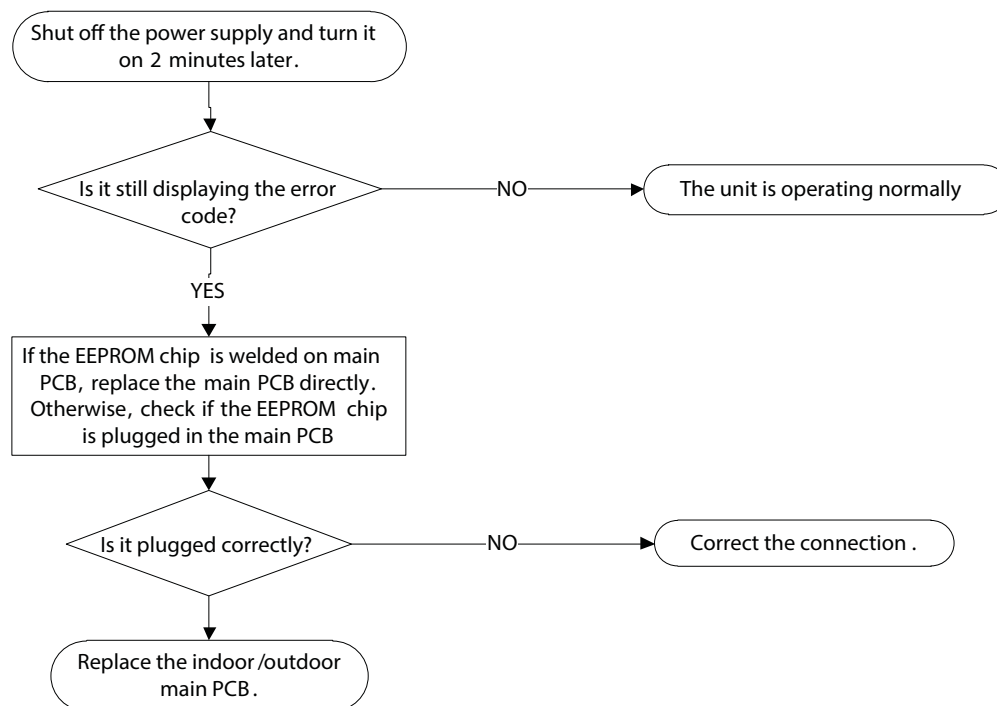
Shut off the power supply and turn it on 2 minutes later.

Is it still displaying the error code?

NO

The unit is operating normally

YES

If the EEPROM chip is welded on main PCB, replace the main PCB directly. Otherwise, check if the EEPROM chip is plugged in the main PCB

Is it plugged correctly?

NO

Correct the connection .

Replace the indoor /outdoor main PCB.